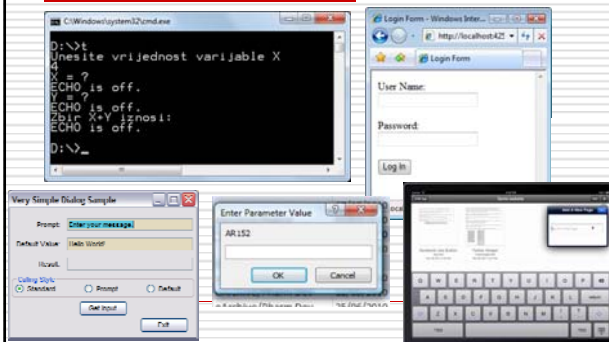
C:\Windows\system32\cmd.exe

D:\>t
Unesite vrijednost varijable X
4
X = ?
ECHO is off.
Y = ?
ECHO is off.
Zbir X+Y iznosi:
ECHO is off.

D:\>_

Login Form - Windows Inter...

http://localhost:425

Login Form

User Name:

Password:

Log In

Very Simple Dialog Sample

Prompt: Enter your message:

Default Value: Hello World!

Result:

Calling Style

Standard

Prompt

Default

Get Input

Exit

Enter Parameter Value

AR:152

OK

Cancel

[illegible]